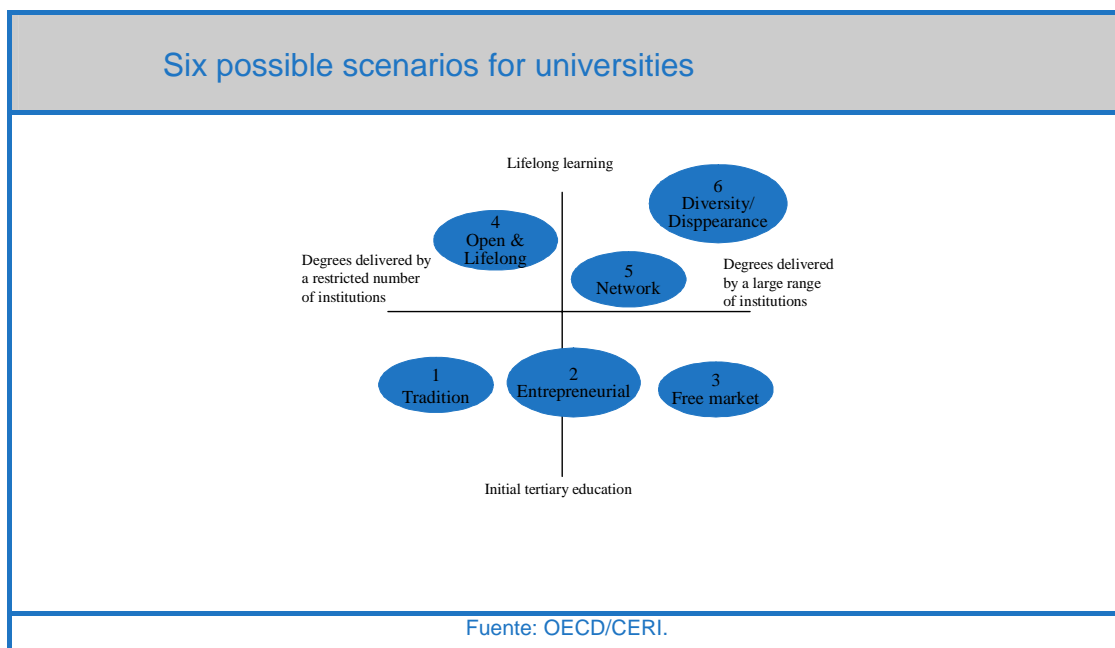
Six possible scenarios for universities

Lifelong learning

6
Diversity/
Disppearance

4
Open &
Lifelong

Degrees delivered by a restricted number of institutions

5
Network

Degrees delivered by a large range of institutions

1
Tradition

2
Entrepreneurial

3
Free market

Initial tertiary education

Fuente: OECD/CERI.